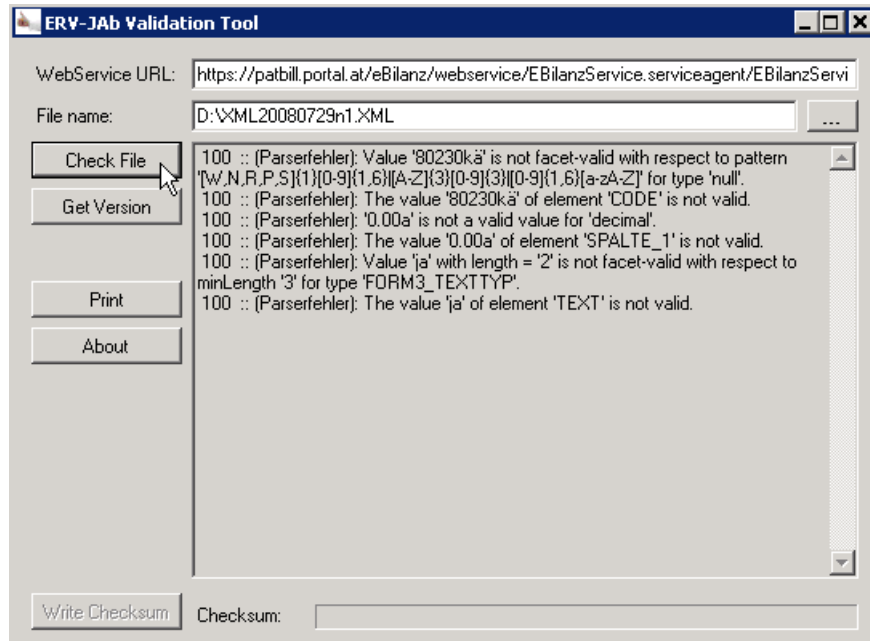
ERV-JAb Validation Tool

WebService URL: https://patbill.portal.at/eBilanz/webservice/EBilanzService.serviceagent/EBilanzServi

File name: D:\XML20080729n1.XML

...

Check File

Get Version

Print

About

100 :: (Parserfehler): Value '80230kä' is not facet-valid with respect to pattern '[W,N,R,P,S]{1}[0-9]{1,6}|[A-Z]{3}[0-9]{3}|[0-9]{1,6}[a-zA-Z]' for type 'null'.
100 :: (Parserfehler): The value '80230kä' of element 'CODE' is not valid.
100 :: (Parserfehler): '0.00a' is not a valid value for 'decimal'.
100 :: (Parserfehler): The value '0.00a' of element 'SPALTE_1' is not valid.
100 :: (Parserfehler): Value 'ja' with length = '2' is not facet-valid with respect to minLength '3' for type 'FORM3_TEXTTYP'.
100 :: (Parserfehler): The value 'ja' of element 'TEXT' is not valid.

Write Checksum

Checksum: